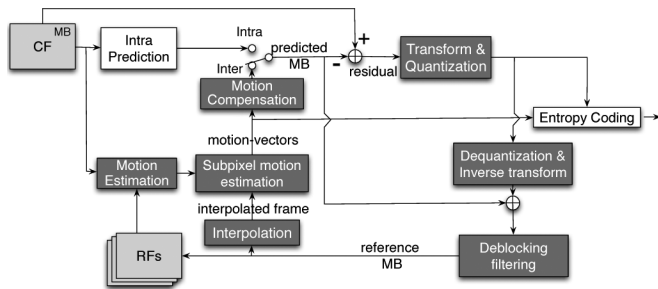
CF
MB
Intra Prediction
Intra
Inter
predicted MB
+
-
residual
Transform & Quantization
Motion Compensation
motion-vectors
Entropy Coding
Motion Estimation
Subpixel motion estimation
Dequantization & Inverse transform
interpolated frame
Interpolation
RFs
reference MB
Deblocking filtering